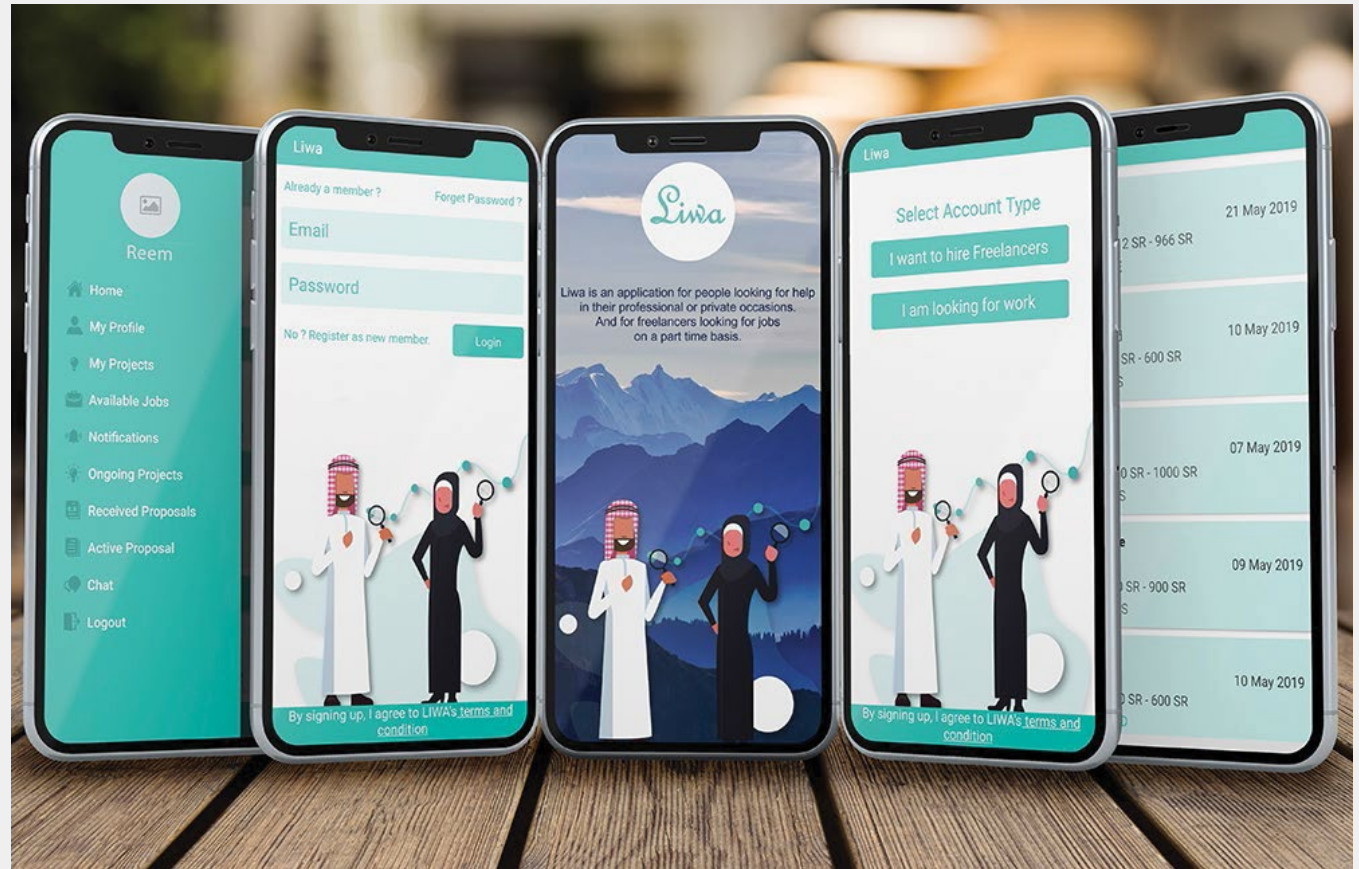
Reem

Home

My Profile

My Projects

Available Jobs

Notifications

Ongoing Projects

Received Proposals

Active Proposal

Chat

Logout

Liwa

Already a member ?

Forget Password ?

Email

Password

No ? Register as new member.

Login

By signing up, I agree to LIWA's terms and condition

Liwa

Liwa is an application for people looking for help in their professional or private occasions. And for freelancers looking for jobs on a part time basis.

Liwa

Select Account Type

I want to hire Freelancers

I am looking for work

By signing up, I agree to LIWA's terms and condition

21 May 2019

2 SR - 966 SR

10 May 2019

SR - 600 SR

07 May 2019

0 SR - 1000 SR

09 May 2019

0 SR - 900 SR

10 May 2019

0 SR - 600 SR